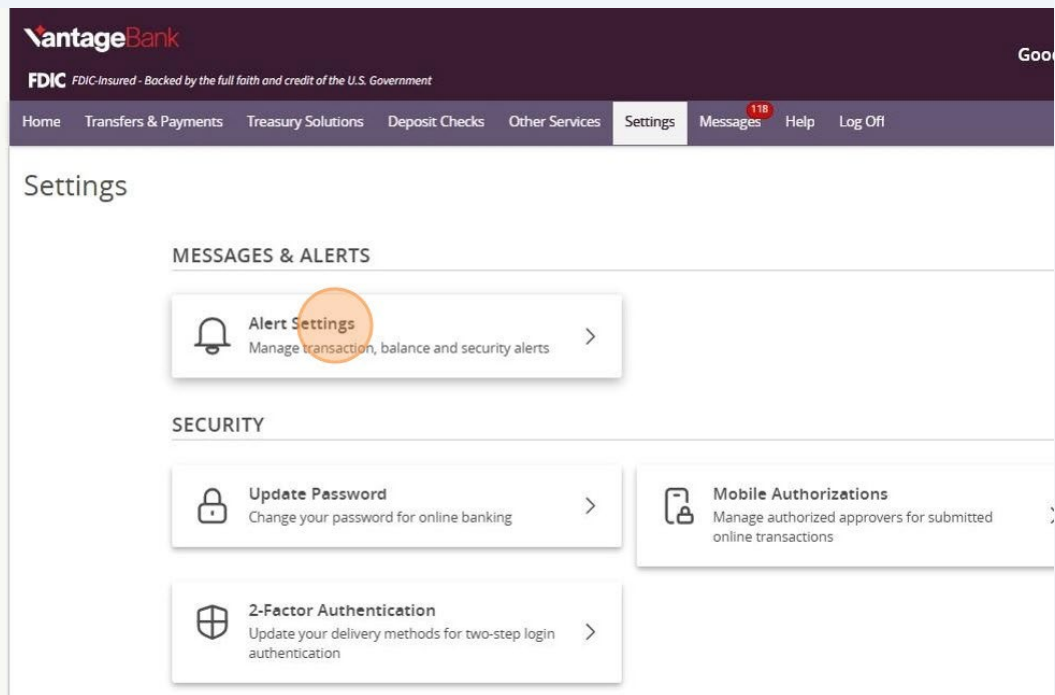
VantageBank

FDIC FDIC-Insured - Backed by the full faith and credit of the U.S. Government

Goo

Home Transfers & Payments Treasury Solutions Deposit Checks Other Services Settings Messages 118 Help Log Off

Settings

MESSAGES & ALERTS

Alert Settings
Manage transaction, balance and security alerts

SECURITY

Update Password
Change your password for online banking

Mobile Authorizations
Manage authorized approvers for submitted online transactions

2-Factor Authentication
Update your delivery methods for two-step login authentication